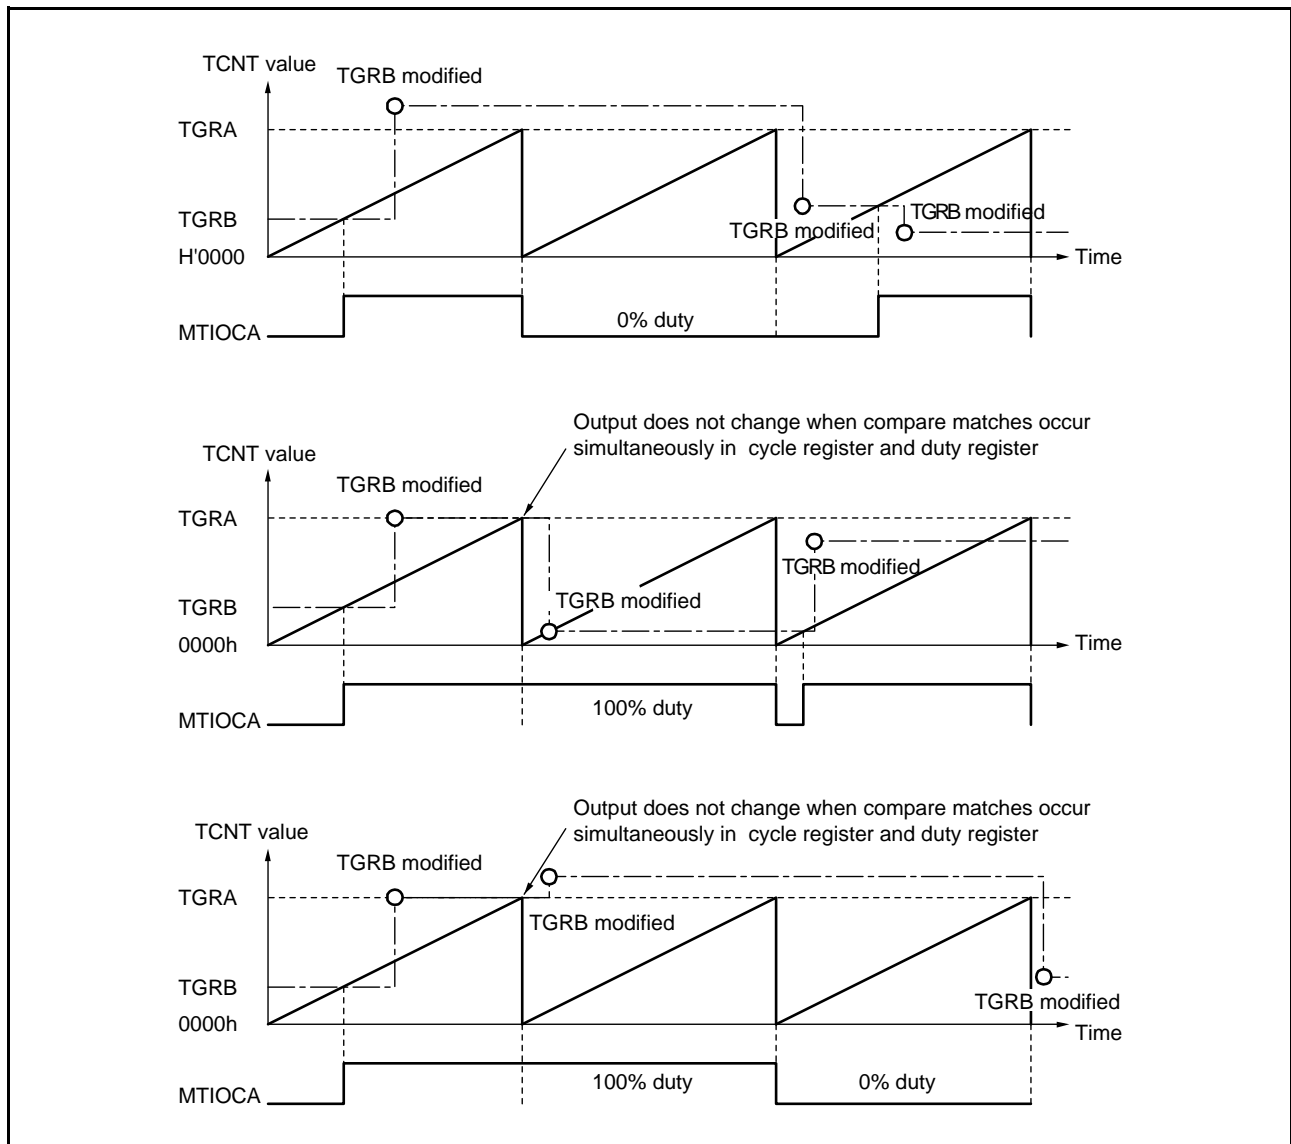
TCNT value
TGRB modified
TGRA
TGRB
H'0000
TGRB modified
TGRB modified
Time
MTIOCA
0% duty

Output does not change when compare matches occur simultaneously in cycle register and duty register
TCNT value
TGRB modified
TGRA
TGRB
0000h
TGRB modified
TGRB modified
Time
MTIOCA
100% duty

Output does not change when compare matches occur simultaneously in cycle register and duty register
TCNT value
TGRB modified
TGRA
TGRB modified
TGRB
0000h
TGRB modified
Time
MTIOCA
100% duty
0% duty